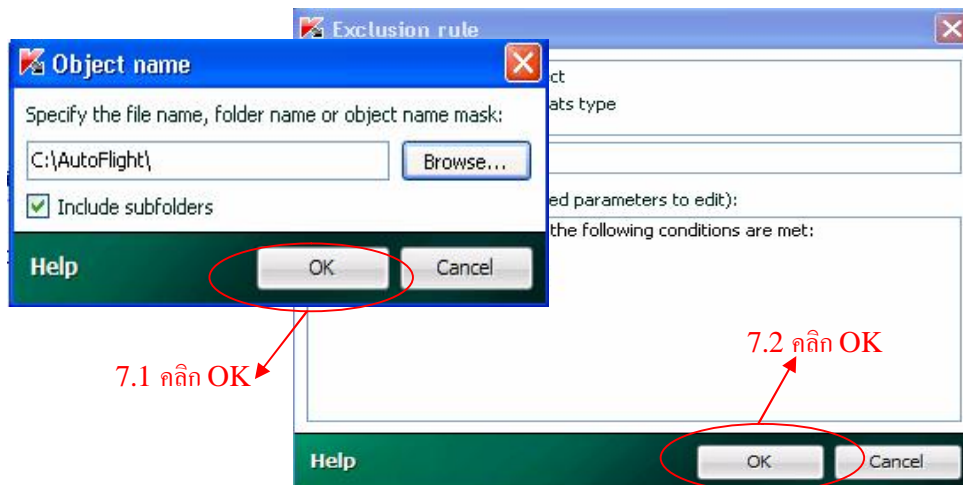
Exclusion rule

ct

ats type

ed parameters to edit):

the following conditions are met:

Help

OK

Cancel

Object name

Specify the file name, folder name or object name mask:

C:\AutoFlight\

Browse...

Include subfolders

Help

OK

Cancel

7.1 คลิก OK

7.2 คลิก OK